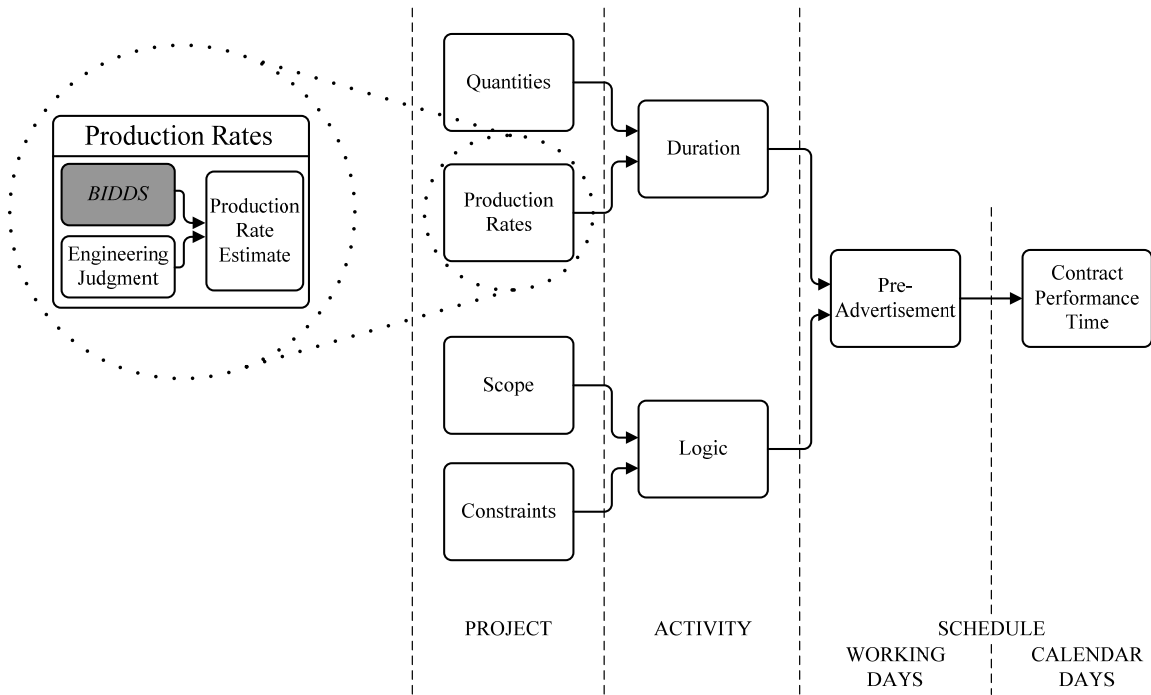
Production Rates

BIDDS

Engineering Judgment

Production Rate Estimate

Quantities

Production Rates

Scope

Constraints

Duration

Logic

Pre-Advertisement

Contract Performance Time

PROJECT

ACTIVITY

SCHEDULE

WORKING DAYS

CALENDAR DAYS